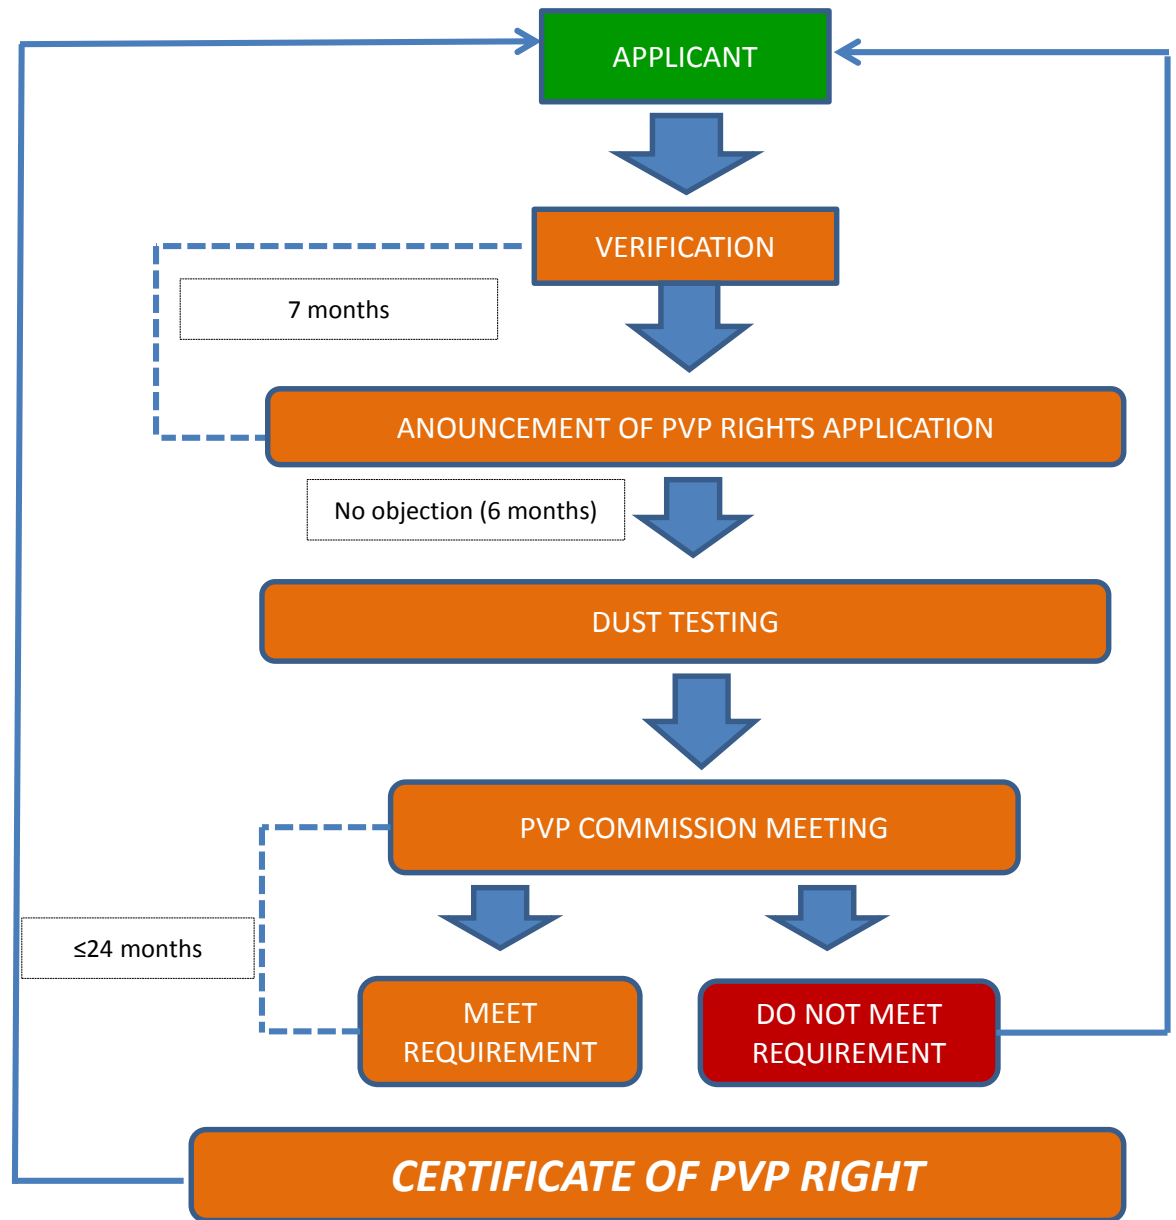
APPLICANT

VERIFICATION

7 months

ANOUNCEMENT OF PVP RIGHTS APPLICATION

No objection (6 months)

DUST TESTING

PVP COMMISSION MEETING

≤24 months

MEET REQUIREMENT

DO NOT MEET REQUIREMENT

CERTIFICATE OF PVP RIGHT